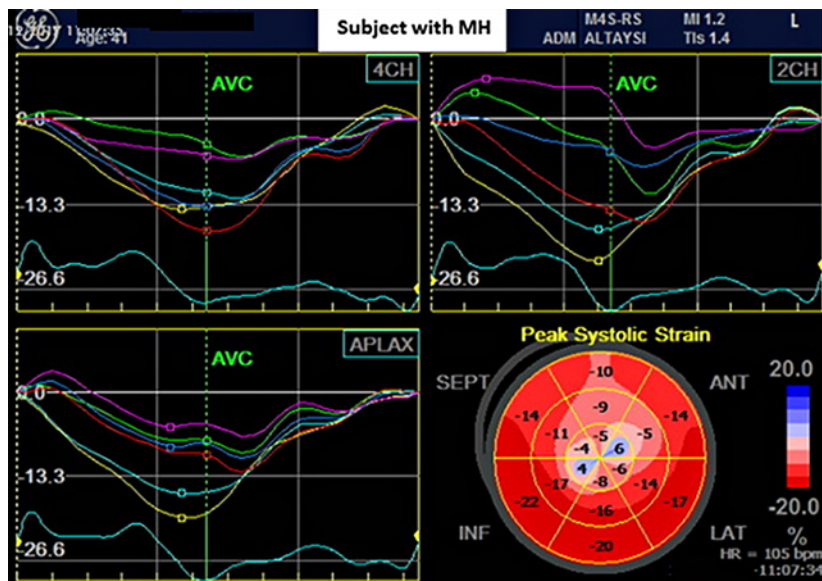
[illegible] Age: 41

Subject with MH

M4S-RS ADM ALTAYSI

MI 1.2 TIs 1.4

L

4CH

AVC

0.0

-13.3

-26.6

2CH

AVC

0.0

-13.3

-26.6

APLAX

AVC

0.0

-13.3

-26.6

Peak Systolic Strain

SEPT

ANT

INF

LAT

-10
-14
-9
-14
-11
-5
-5
6
4
-6
-17
-8
-14
-22
-16
-17
-20

20.0

-20.0

%

HR = 105 bpm

11:07:34